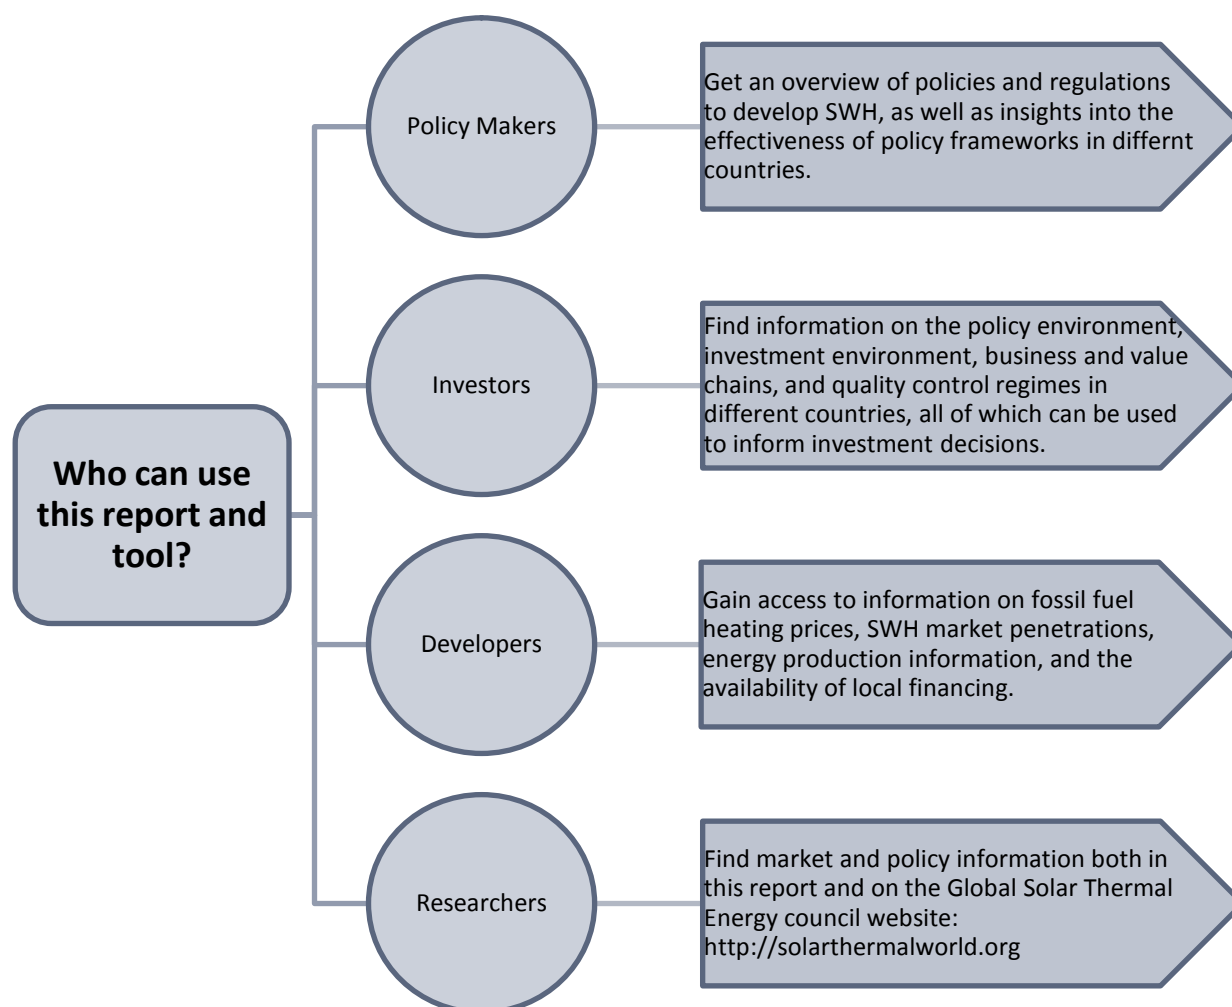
Who can use this report and tool?

Policy Makers

Get an overview of policies and regulations to develop SWH, as well as insights into the effectiveness of policy frameworks in differnt countries.

Investors

Find information on the policy environment, investment environment, business and value chains, and quality control regimes in different countries, all of which can be used to inform investment decisions.

Developers

Gain access to information on fossil fuel heating prices, SWH market penetrations, energy production information, and the availability of local financing.

Researchers

Find market and policy information both in this report and on the Global Solar Thermal Energy council website: http://solarthermalworld.org